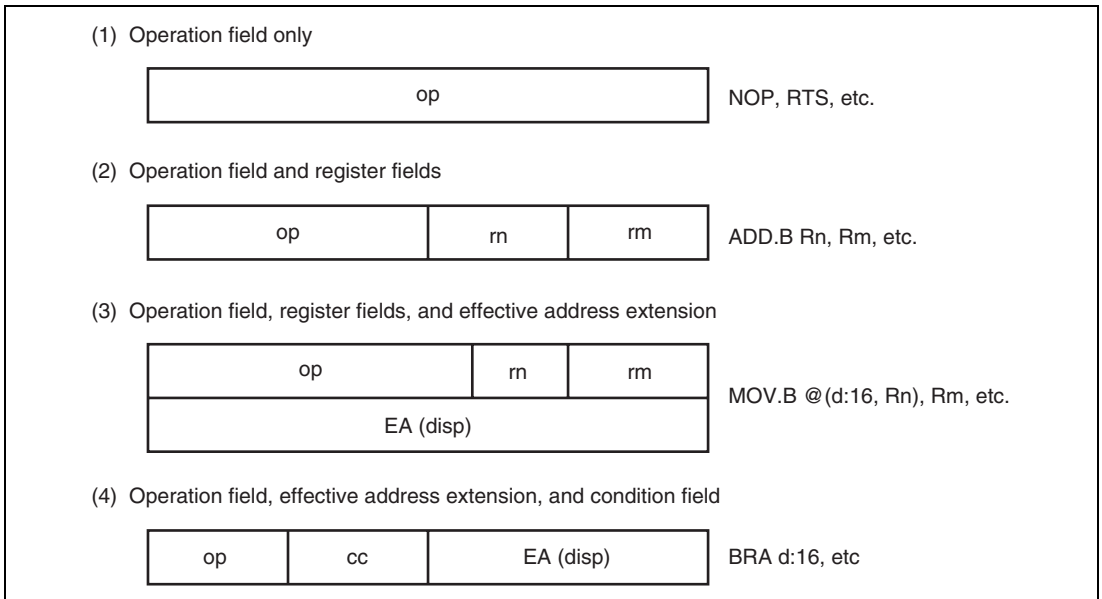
(1) Operation field only

op

NOP, RTS, etc.

(2) Operation field and register fields

| op | rn | rm |
|---|---|---|

ADD.B Rn, Rm, etc.

(3) Operation field, register fields, and effective address extension

| op | rn | rm |
|---|---|---|
| EA (disp) | | |

MOV.B @(d:16, Rn), Rm, etc.

(4) Operation field, effective address extension, and condition field

| op | cc | EA (disp) |
|---|---|---|

BRA d:16, etc